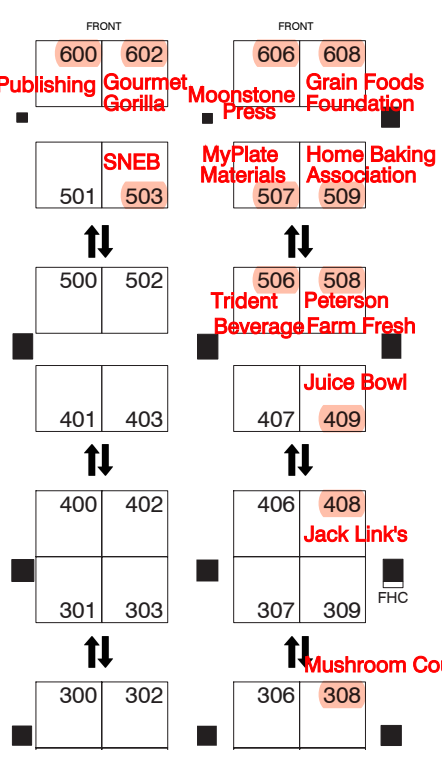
FRONT

600 602

Publishing Gourmet Gorilla

SNEB

501 503

500 502

401 403

400 402

301 303

300 302

FRONT

606 608

Moonstone Press Grain Foods Foundation

MyPlate Materials Home Baking Association

507 509

506 508

Trident Beverage Peterson Farm Fresh

Juice Bowl

407 409

406 408

Jack Link's

FHC

307 309

Mushroom Co

306 308